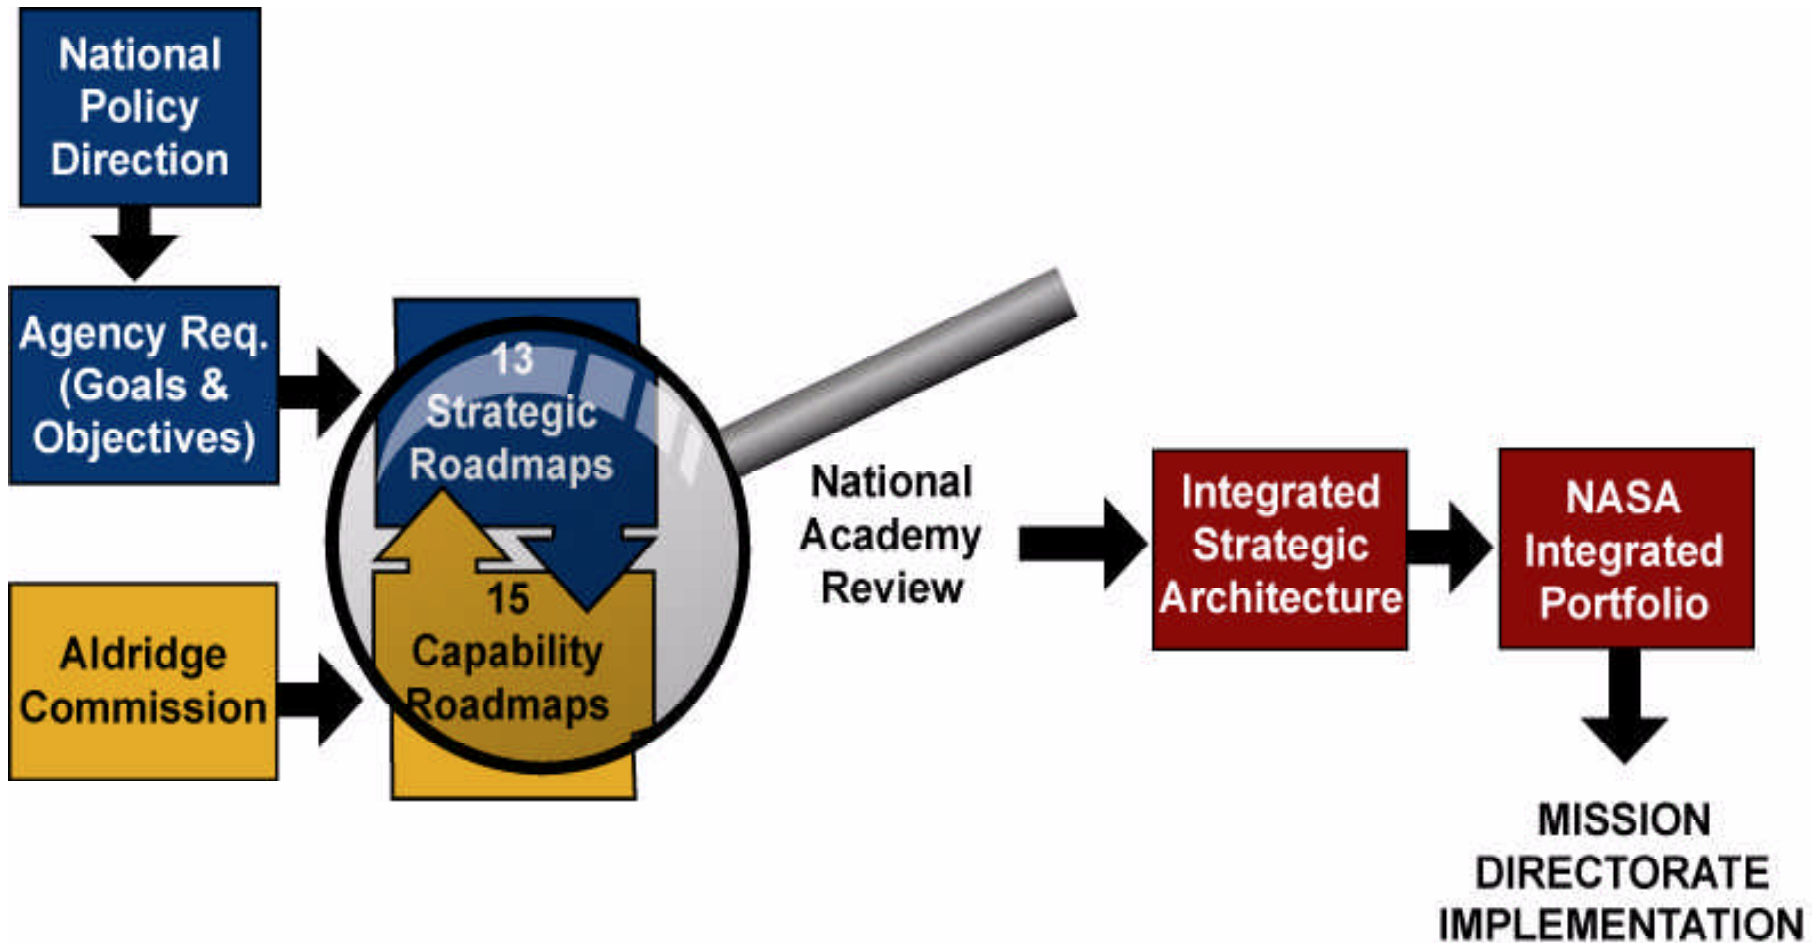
National Policy Direction

Agency Req. (Goals & Objectives)

Aldridge Commission

13 Strategic Roadmaps

15 Capability Roadmaps

National Academy Review

Integrated Strategic Architecture

NASA Integrated Portfolio

MISSION DIRECTORATE IMPLEMENTATION